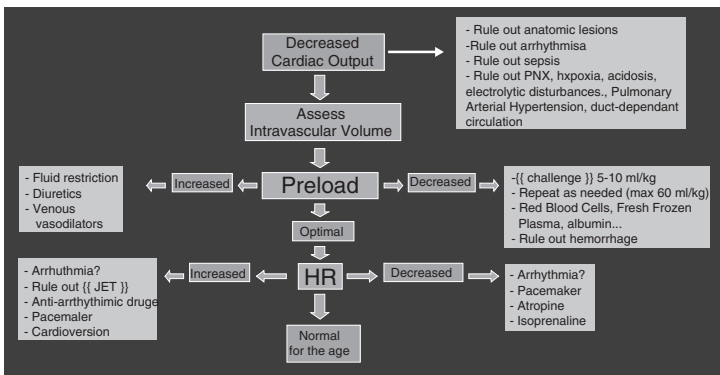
Decreased Cardiac Output

- Rule out anatomic lesions
-Rule out arrhythmisa
- Rule out sepsis
- Rule out PNX, hxpoxia, acidosis, electrolytic disturbances., Pulmonary Arterial Hypertension, duct-dependant circulation

Assess Intravascular Volume

- Fluid restriction
- Diuretics
- Venous vasodilators

Increased

Preload

Decreased

-{{ challenge }} 5-10 ml/kg
- Repeat as needed (max 60 ml/kg)
- Red Blood Cells, Fresh Frozen Plasma, albumin...
- Rule out hemorrhage

Optimal

- Arrhuthmia?
- Rule out {{ JET }}
- Anti-arrhythmic druge
- Pacemaler
- Cardioversion

Increased

HR

Decreased

- Arrhythmia?
- Pacemaker
- Atropine
- Isoprenaline

Normal for the age